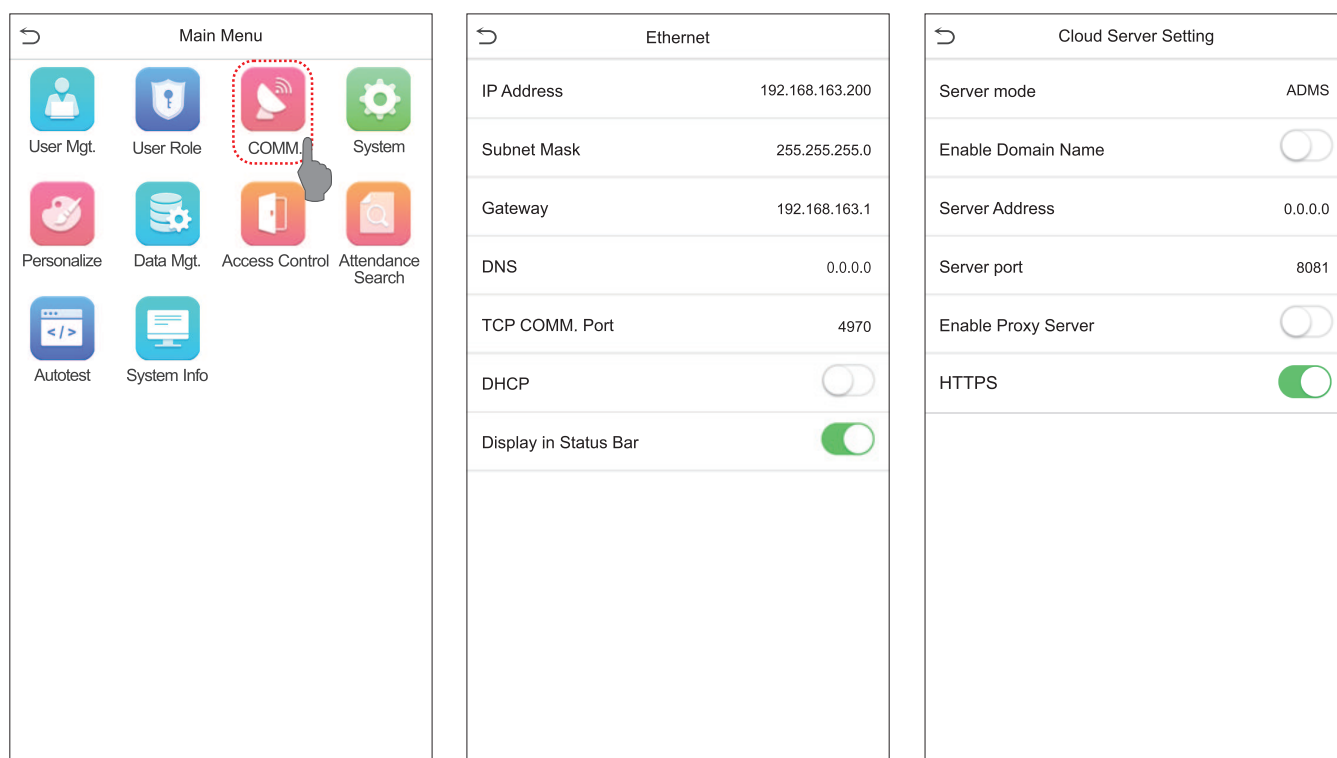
Main Menu

User Mgt.
User Role
COMM.
System
Personalize
Data Mgt.
Access Control
Attendance Search
Autotest
System Info

Ethernet

| | |
|---|---|
| IP Address | 192.168.163.200 |
| Subnet Mask | 255.255.255.0 |
| Gateway | 192.168.163.1 |
| DNS | 0.0.0.0 |
| TCP COMM. Port | 4970 |
| DHCP | |
| Display in Status Bar | |

Cloud Server Setting

| | |
|---|---|
| Server mode | ADMS |
| Enable Domain Name | |
| Server Address | 0.0.0.0 |
| Server port | 8081 |
| Enable Proxy Server | |
| HTTPS | |